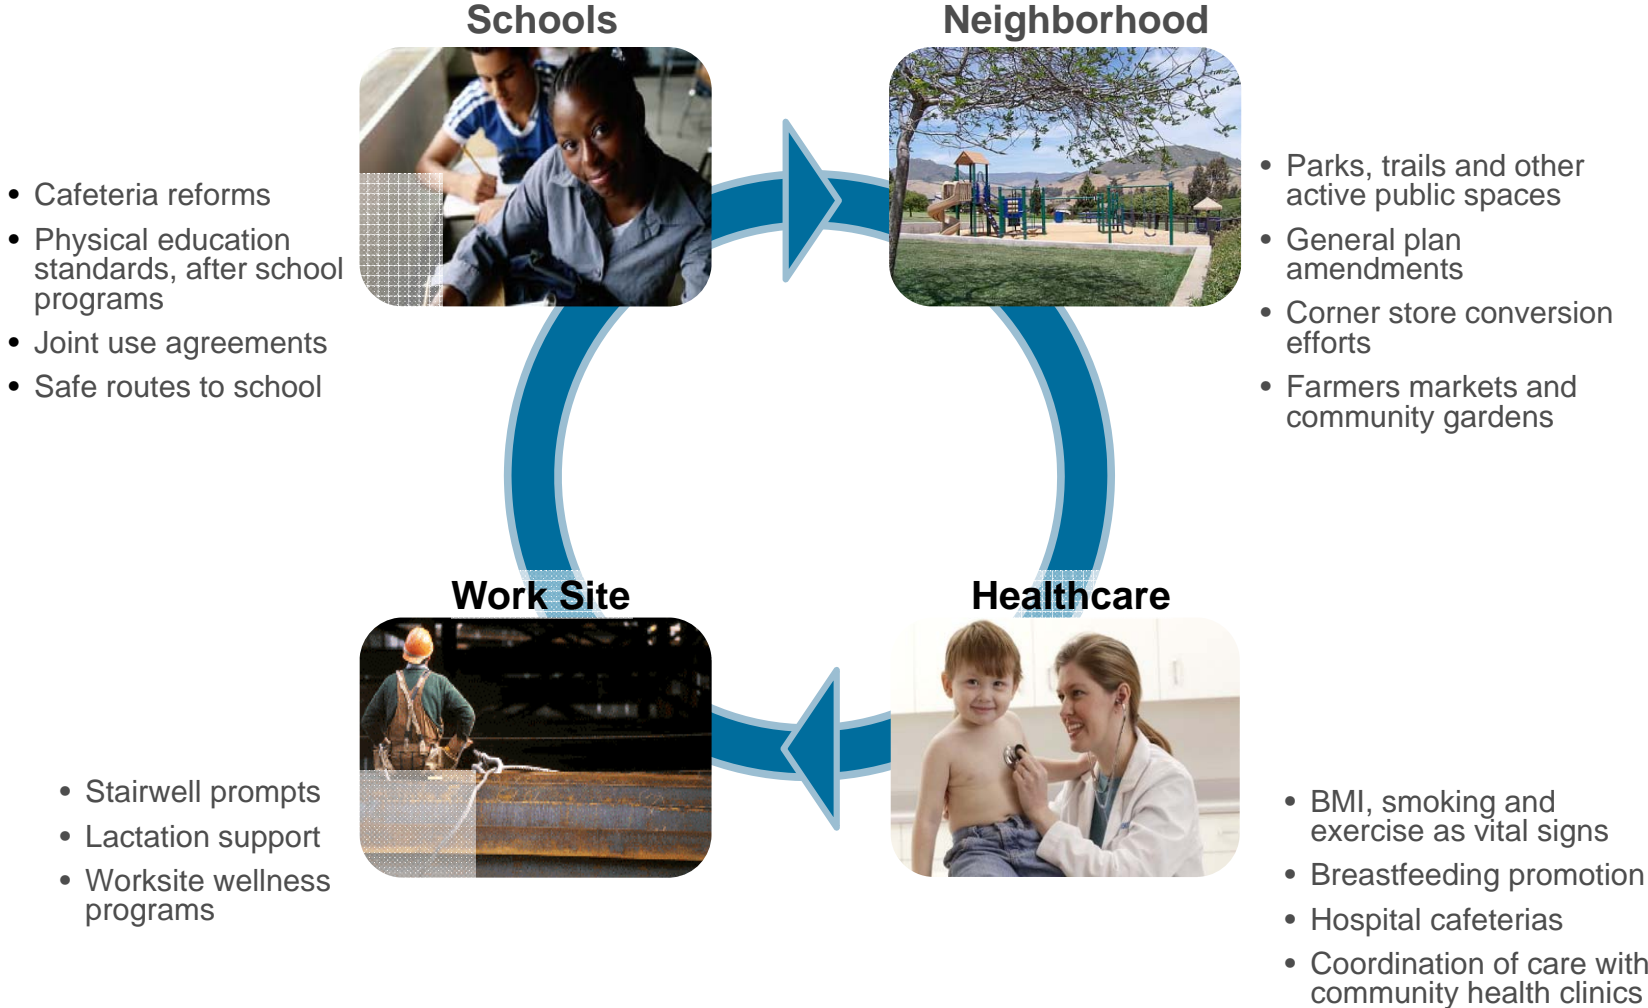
Schools

- Cafeteria reforms
- Physical education standards, after school programs
- Joint use agreements
- Safe routes to school

Neighborhood

- Parks, trails and other active public spaces
- General plan amendments
- Corner store conversion efforts
- Farmers markets and community gardens

Work Site

- Stairwell prompts
- Lactation support
- Worksite wellness programs

Healthcare

- BMI, smoking and exercise as vital signs
- Breastfeeding promotion
- Hospital cafeterias
- Coordination of care with community health clinics